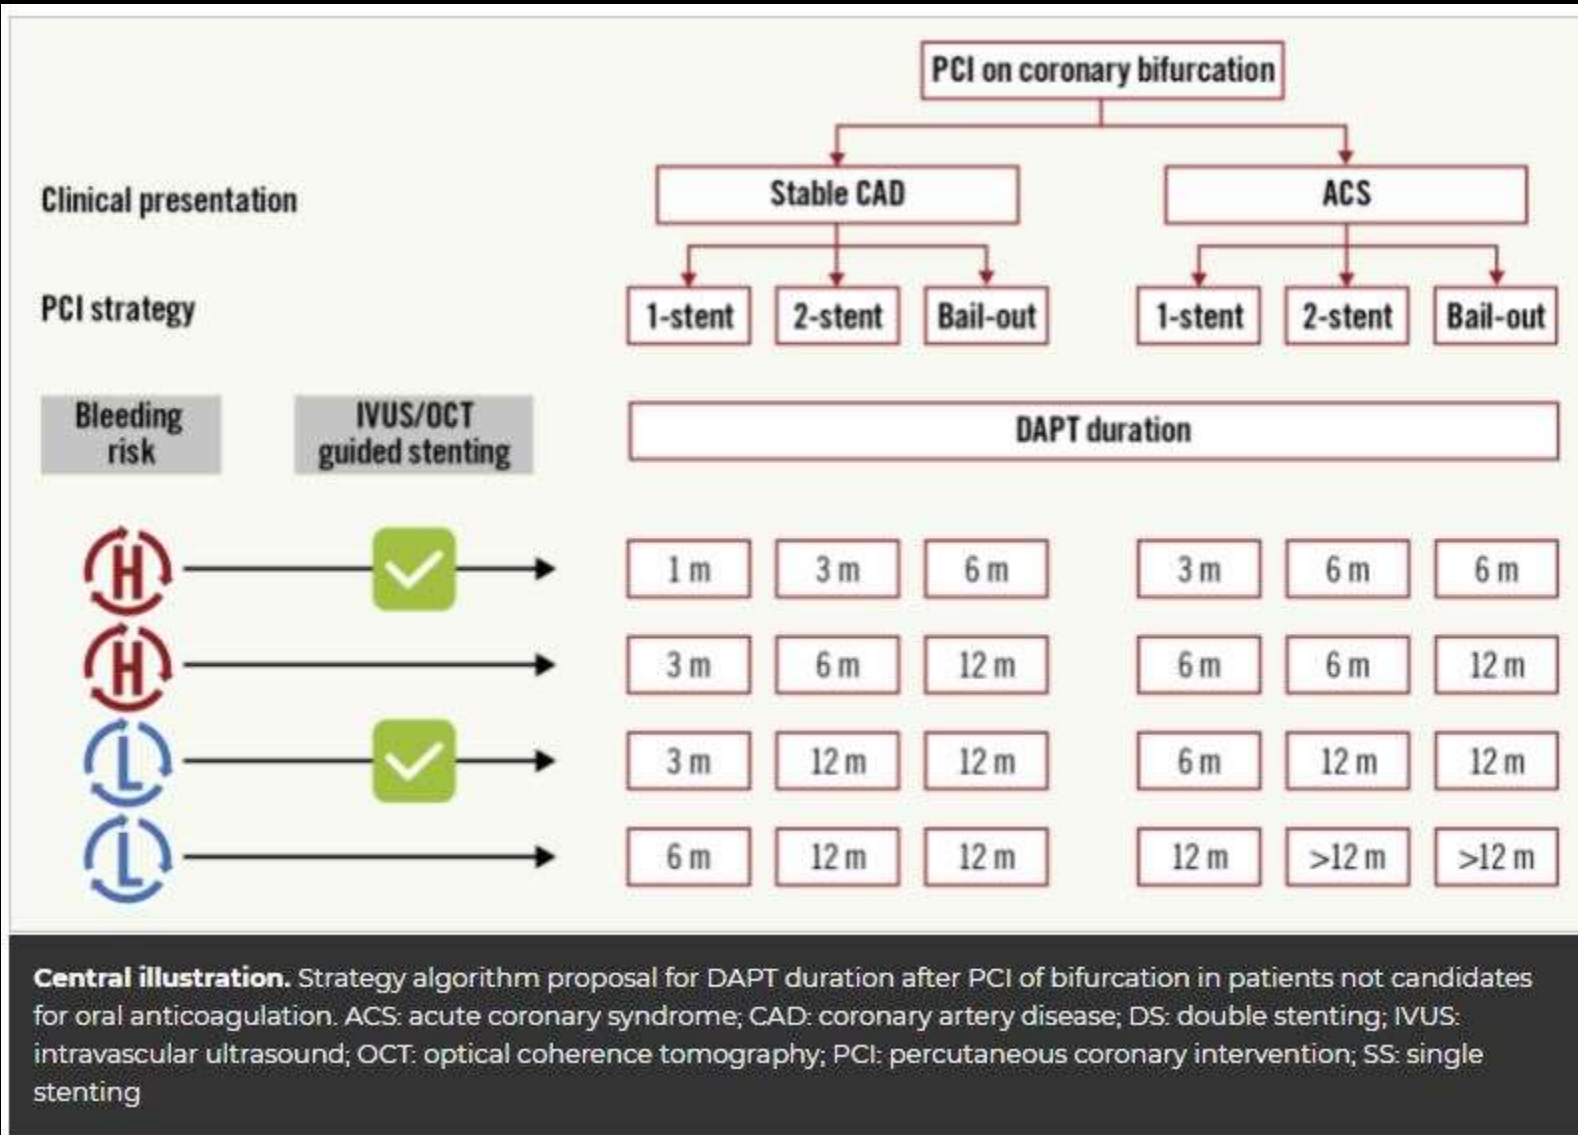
PCI on coronary bifurcation

Clinical presentation

Stable CAD

ACS

PCI strategy

1-stent

2-stent

Bail-out

1-stent

2-stent

Bail-out

Bleeding risk

IVUS/OCT guided stenting

DAPT duration

| | | Stable CAD 1-stent | Stable CAD 2-stent | Stable CAD Bail-out | ACS 1-stent | ACS 2-stent | ACS Bail-out |
|---|---|---|---|---|---|---|---|
| H | ✓ | 1 m | 3 m | 6 m | 3 m | 6 m | 6 m |
| H | | 3 m | 6 m | 12 m | 6 m | 6 m | 12 m |
| L | ✓ | 3 m | 12 m | 12 m | 6 m | 12 m | 12 m |
| L | | 6 m | 12 m | 12 m | 12 m | >12 m | >12 m |

**Central illustration.** Strategy algorithm proposal for DAPT duration after PCI of bifurcation in patients not candidates for oral anticoagulation. ACS: acute coronary syndrome; CAD: coronary artery disease; DS: double stenting; IVUS: intravascular ultrasound; OCT: optical coherence tomography; PCI: percutaneous coronary intervention; SS: single stenting